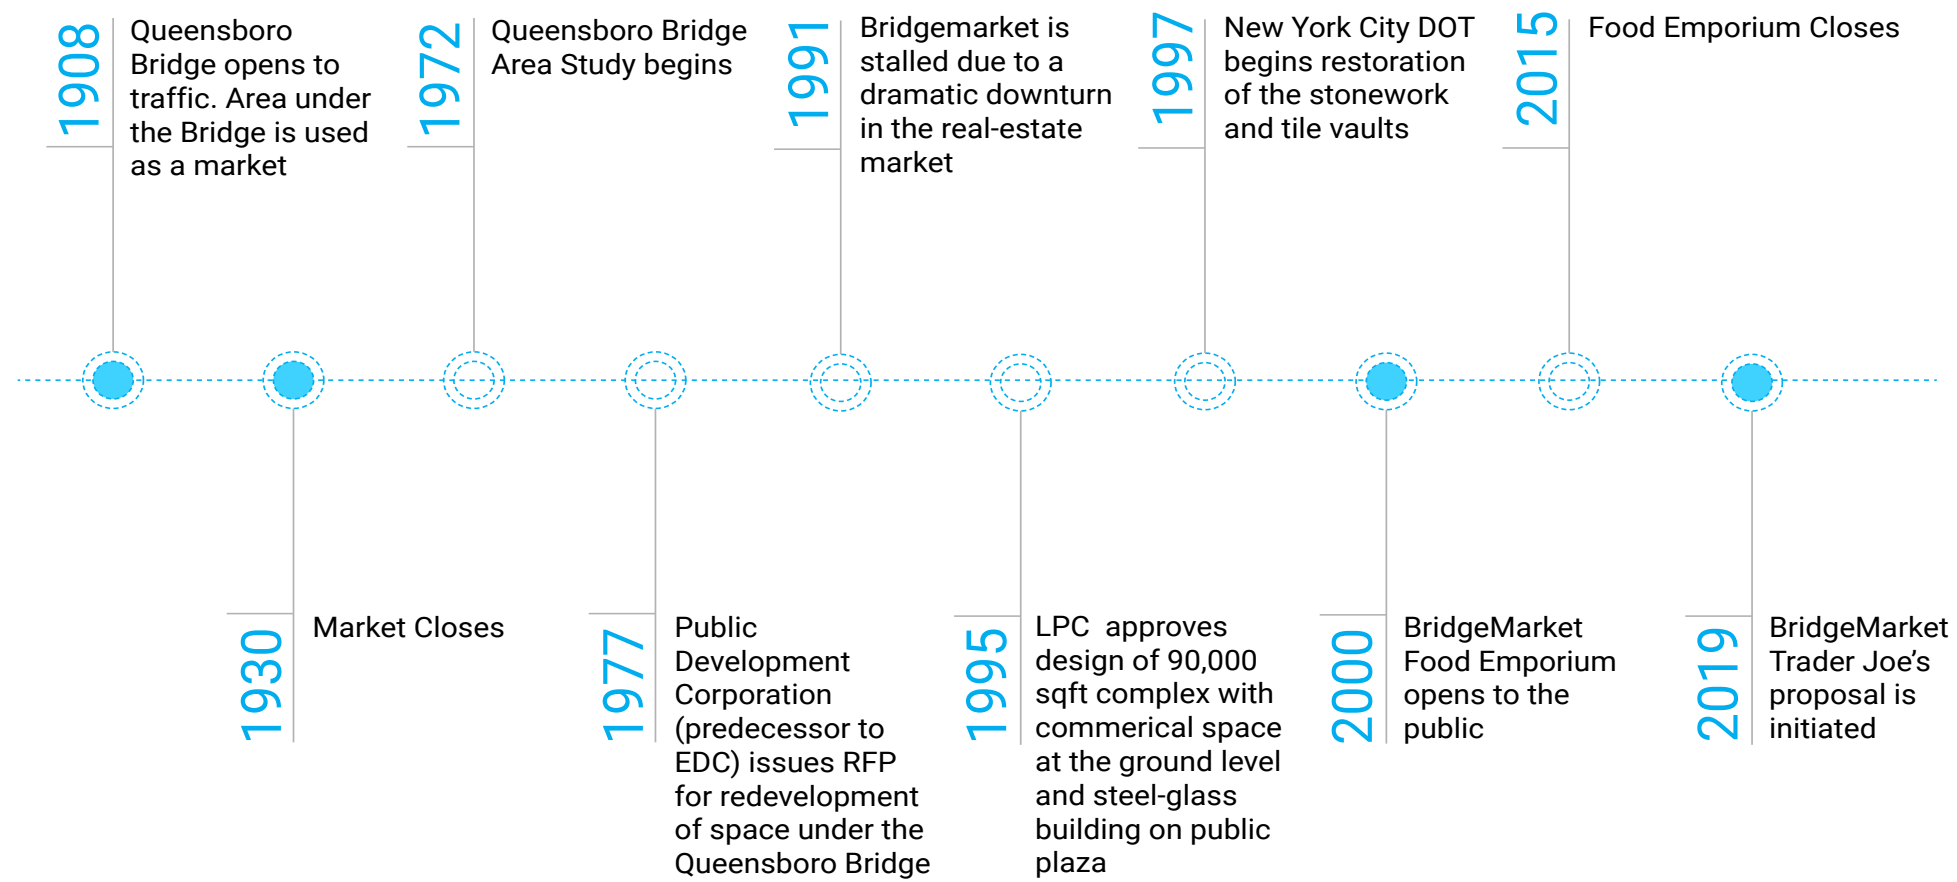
1908 Queensboro Bridge opens to traffic. Area under the Bridge is used as a market

1930 Market Closes

1972 Queensboro Bridge Area Study begins

1977 Public Development Corporation (predecessor to EDC) issues RFP for redevelopment of space under the Queensboro Bridge

1991 Bridgemarket is stalled due to a dramatic downturn in the real-estate market

1995 LPC approves design of 90,000 sqft complex with commerical space at the ground level and steel-glass building on public plaza

1997 New York City DOT begins restoration of the stonework and tile vaults

2000 BridgeMarket Food Emporium opens to the public

2015 Food Emporium Closes

2019 BridgeMarket Trader Joe’s proposal is initiated